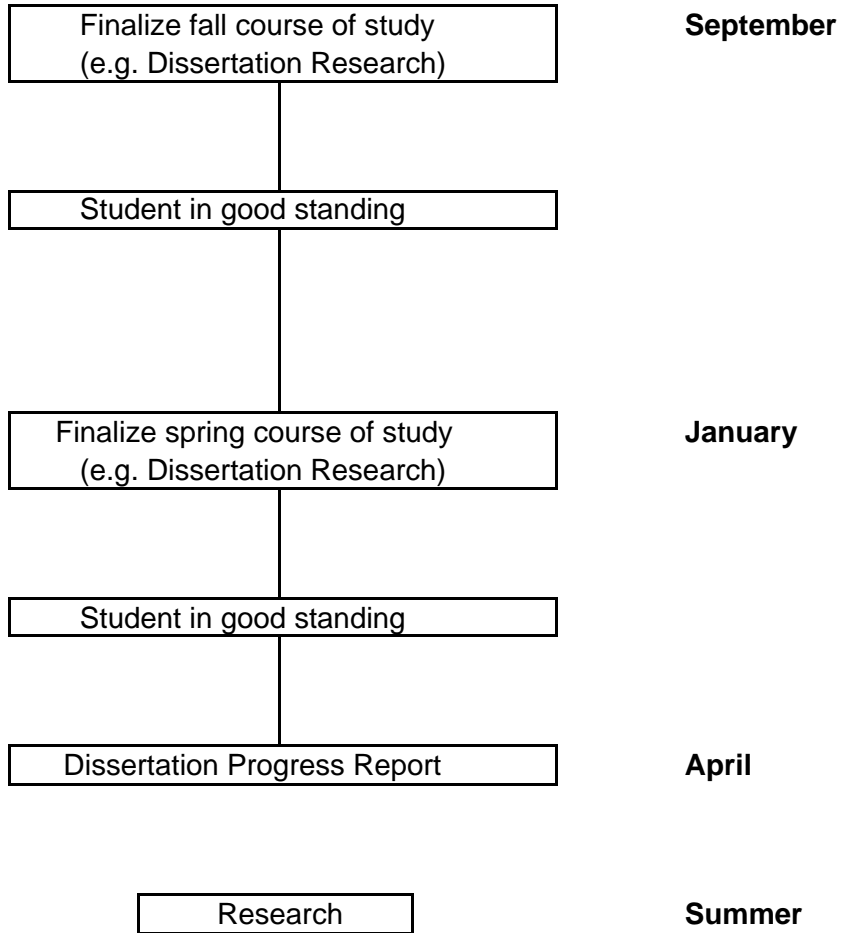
Finalize fall course of study
(e.g. Dissertation Research)

September

Student in good standing

Finalize spring course of study
(e.g. Dissertation Research)

January

Student in good standing

Dissertation Progress Report

April

Research

Summer